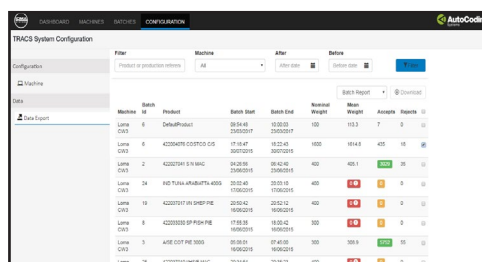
DASHBOARD MACHINES BATCHES CONFIGURATION

AutoCoding

TRACS System Configuration

Configuration

Machine

Data

Data Export

Filter

Product or production reference

Machine

All

After

After date

Before

Before date

Filter

Batch Report

Download

| Machine | Batch Id | Product | Batch Start | Batch End | Nominal Weight | Mean Weight | Accepts | Rejects |
|---|---|---|---|---|---|---|---|---|
| Loma CW3 | 8 | DefaultProduct | 09:54:48 23/03/2017 | 10:00:03 23/03/2017 | 100 | 113.3 | 7 | 0 |
| Loma CW3 | 6 | 422004076 COSTCO C/S | 17:18:47 30/07/2015 | 18:32:43 30/07/2015 | 1600 | 1614.5 | 405 | 16 |
| Loma CW3 | 2 | 422027041 S N MAC | 04:29:59 23/06/2015 | 06:42:40 23/06/2015 | 400 | 405.1 | 3029 | 39 |
| Loma CW3 | 24 | IND TUNA ARABIATTA 400G | 20:02:40 17/06/2015 | 20:03:10 17/06/2015 | 400 | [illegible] | 0 | 0 |
| Loma CW3 | 18 | 422007017 I/N SHEP PIE | 20:02:42 16/06/2015 | 20:02:12 16/06/2015 | 400 | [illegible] | 0 | 0 |
| Loma CW3 | 8 | 422033050 SP FISH PIE | 17:55:35 16/06/2015 | 18:00:42 16/06/2015 | 300 | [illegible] | 0 | 0 |
| Loma CW3 | 3 | A/SE COT PIE 300G | 05:06:51 16/06/2015 | 07:40:00 16/06/2015 | 300 | 306.5 | 3752 | 55 |
| Loma | 25 | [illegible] | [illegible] | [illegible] | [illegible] | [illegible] | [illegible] | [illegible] |